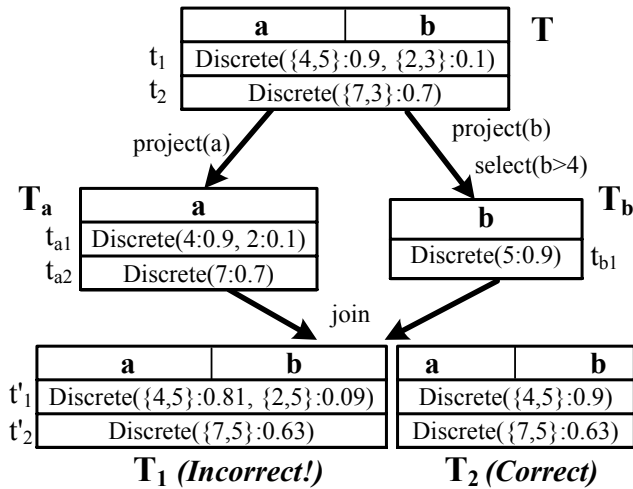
**T**

| a | b |
|---|---|
| $t_1$ Discrete({4,5}:0.9, {2,3}:0.1) | |
| $t_2$ Discrete({7,3}:0.7) | |

project(a)

project(b)

select(b>4)

$\mathbf{T_a}$

| a |
|---|
| $t_{a1}$ Discrete(4:0.9, 2:0.1) |
| $t_{a2}$ Discrete(7:0.7) |

$\mathbf{T_b}$

| b |
|---|
| Discrete(5:0.9) $t_{b1}$ |

join

| a | b |
|---|---|
| $t'_1$ Discrete({4,5}:0.81, {2,5}:0.09) | |
| $t'_2$ Discrete({7,5}:0.63) | |

$\mathbf{T_1}$ ***(Incorrect!)***

| a | b |
|---|---|
| Discrete({4,5}:0.9) | |
| Discrete({7,5}:0.63) | |

$\mathbf{T_2}$ ***(Correct)***